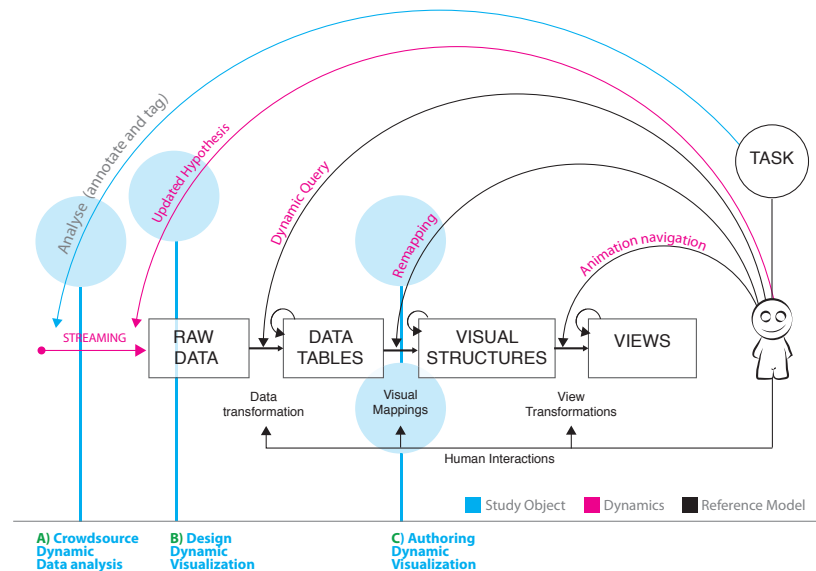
Analyse (annotate and tag)

Updated Hypothesis

Dynamic Query

Remapping

Animation navigation

TASK

STREAMING

RAW DATA

DATA TABLES

VISUAL STRUCTURES

VIEWS

Data transformation

Visual Mappings

View Transformations

Human Interactions

Study Object

Dynamics

Reference Model

A) Crowdsource Dynamic Data analysis

B) Design Dynamic Visualization

C) Authoring Dynamic Visualization